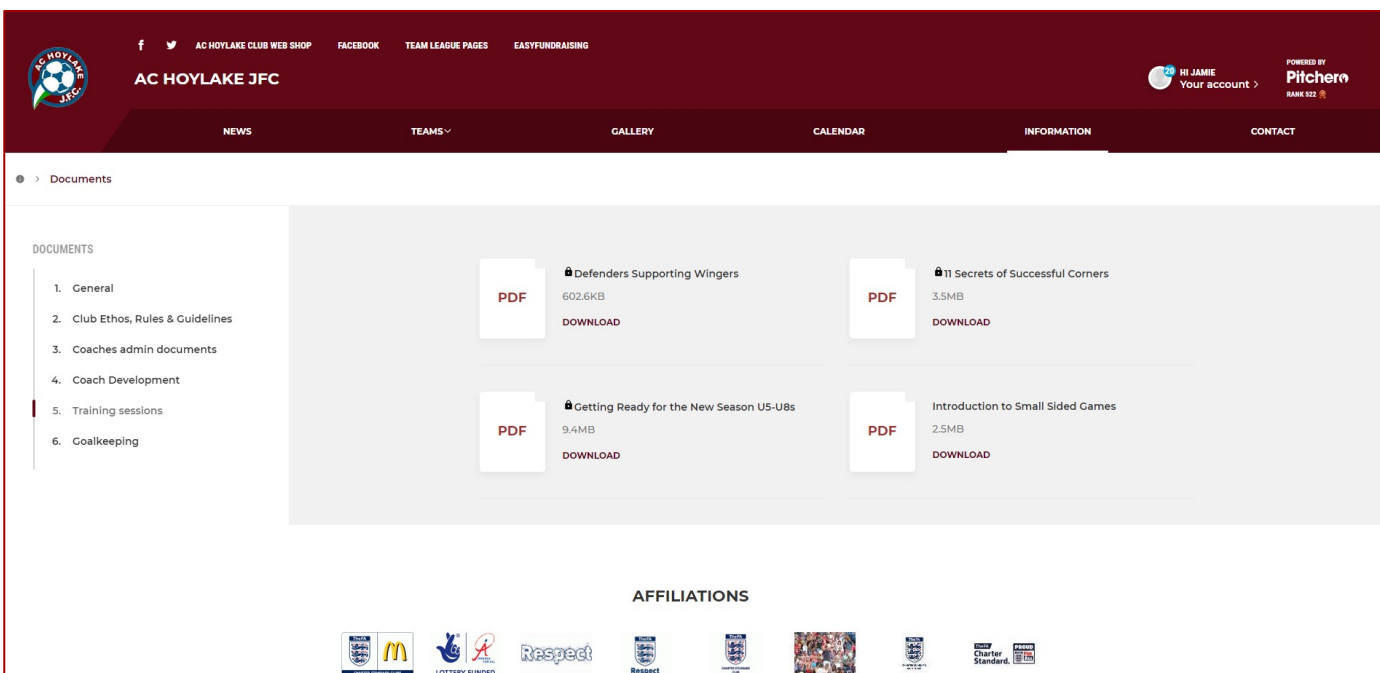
AC HOYLAKE J.F.C.

AC HOYLAKE CLUB WEB SHOP FACEBOOK TEAM LEAGUE PAGES EASYFUNDRAISING

AC HOYLAKE JFC

20 HI JAMIE
Your account >

POWERED BY
Pitchero
RANK 522

NEWS TEAMS GALLERY CALENDAR INFORMATION CONTACT

> Documents

DOCUMENTS

1. General
2. Club Ethos, Rules & Guidelines
3. Coaches admin documents
4. Coach Development
5. Training sessions
6. Goalkeeping

PDF
Defenders Supporting Wingers
602.6KB
DOWNLOAD

PDF
11 Secrets of Successful Corners
3.5MB
DOWNLOAD

PDF
Getting Ready for the New Season U5-U8s
9.4MB
DOWNLOAD

PDF
Introduction to Small Sided Games
2.5MB
DOWNLOAD

AFFILIATIONS

LOTTERY FUNDED
Respect
Respect
Charter Standard.
PROUD